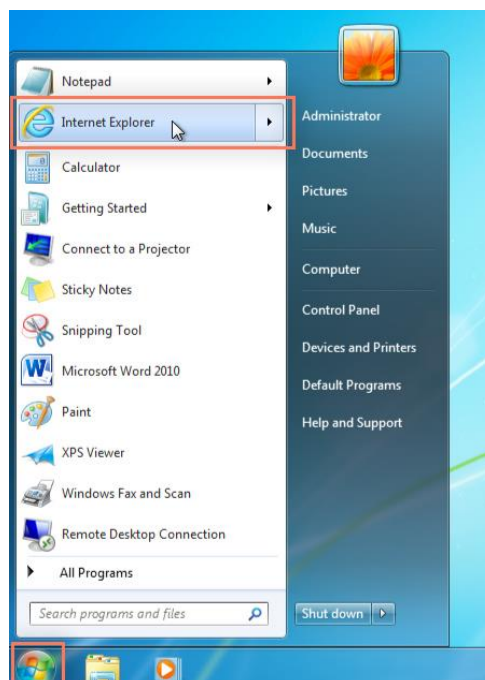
Notepad
Internet Explorer
Calculator
Getting Started
Connect to a Projector
Sticky Notes
Snipping Tool
Microsoft Word 2010
Paint
XPS Viewer
Windows Fax and Scan
Remote Desktop Connection
All Programs
Search programs and files

Administrator
Documents
Pictures
Music
Computer
Control Panel
Devices and Printers
Default Programs
Help and Support
Shut down